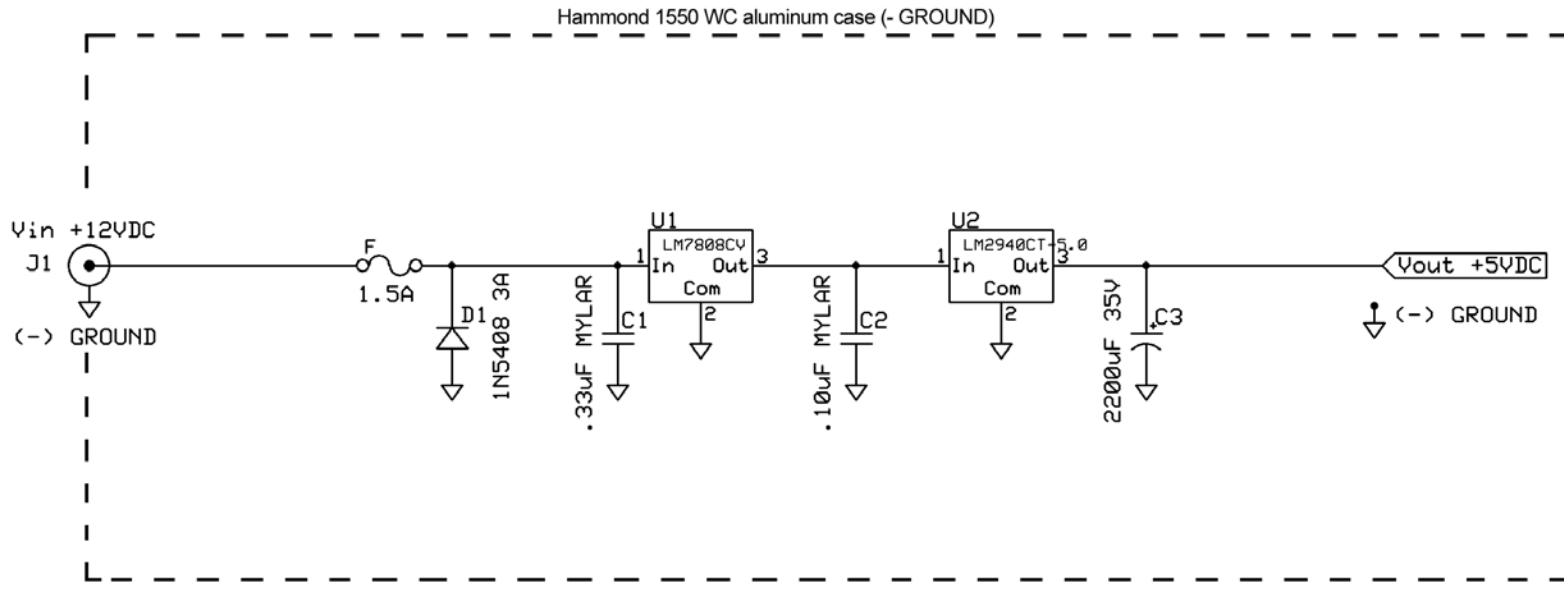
Hammond 1550 WC aluminum case (- GROUND)

Vin +12VDC
J1
(-) GROUND

F
1.5A

D1
1N5408 3A

.33uF MYLAR
C1

U1
LM7808CV
1
In
Out
3
Com
2

.10uF MYLAR
C2

U2
LM2940CT-5.0
1
In
Out
3
Com
2

2200uF 35V
C3

Vout +5VDC
(-) GROUND